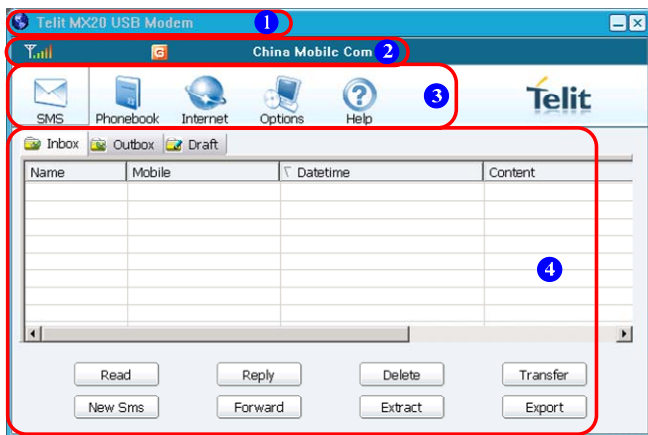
Telit MX20 USB Modem 1

G China Mobile Com 2

SMS Phonebook Internet Options Help 3

Telit

Inbox Outbox Draft

| Name | Mobile | Datetime | Content |
|---|---|---|---|
| | | | |

4

Read Reply Delete Transfer

New Sms Forward Extract Export